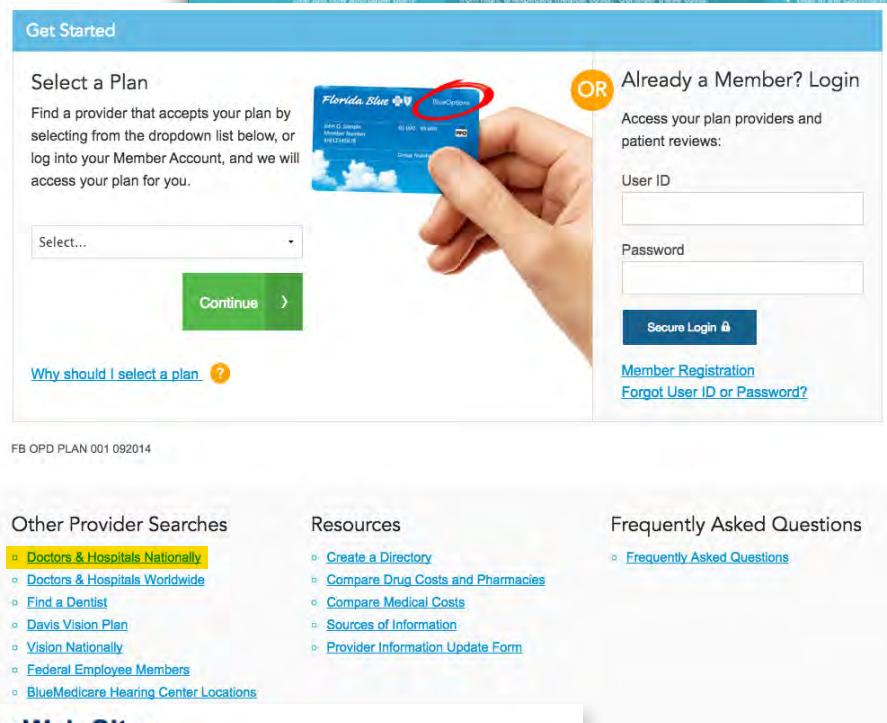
Get Started

Select a Plan

Find a provider that accepts your plan by selecting from the dropdown list below, or log into your Member Account, and we will access your plan for you.

Select...

Continue ›

Why should I select a plan ?

Florida Blue

BlueOptions

OR

Already a Member? Login

Access your plan providers and patient reviews:

User ID

Password

Secure Login

Member Registration
Forgot User ID or Password?

FB OPD PLAN 001 092014

Other Provider Searches

- Doctors & Hospitals Nationally
- Doctors & Hospitals Worldwide
- Find a Dentist
- Davis Vision Plan
- Vision Nationally
- Federal Employee Members
- BlueMedicare Hearing Center Locations

Resources

- Create a Directory
- Compare Drug Costs and Pharmacies
- Compare Medical Costs
- Sources of Information
- Provider Information Update Form

Frequently Asked Questions

- Frequently Asked Questions

Web Sit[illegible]